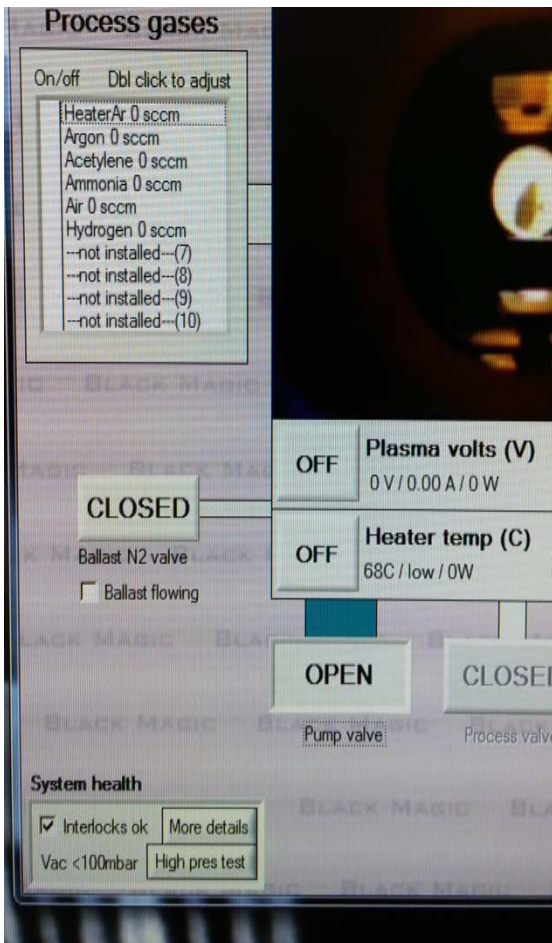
Process gases

On/off Dbl click to adjust

HeaterAr 0 sccm
Argon 0 sccm
Acetylene 0 sccm
Ammonia 0 sccm
Air 0 sccm
Hydrogen 0 sccm
---not installed---(7)
---not installed---(8)
---not installed---(9)
---not installed---(10)

BLACK MAGIC BLACK MAGIC BLACK MAGIC

OFF Plasma volts (V)
0 V / 0.00 A / 0 W

CLOSED
Ballast N2 valve
Ballast flowing

OFF Heater temp (C)
68C / low / 0W

OPEN
Pump valve

CLOSE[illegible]
Process valv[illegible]

System health
Interlocks ok More details
Vac <100mbar High pres test